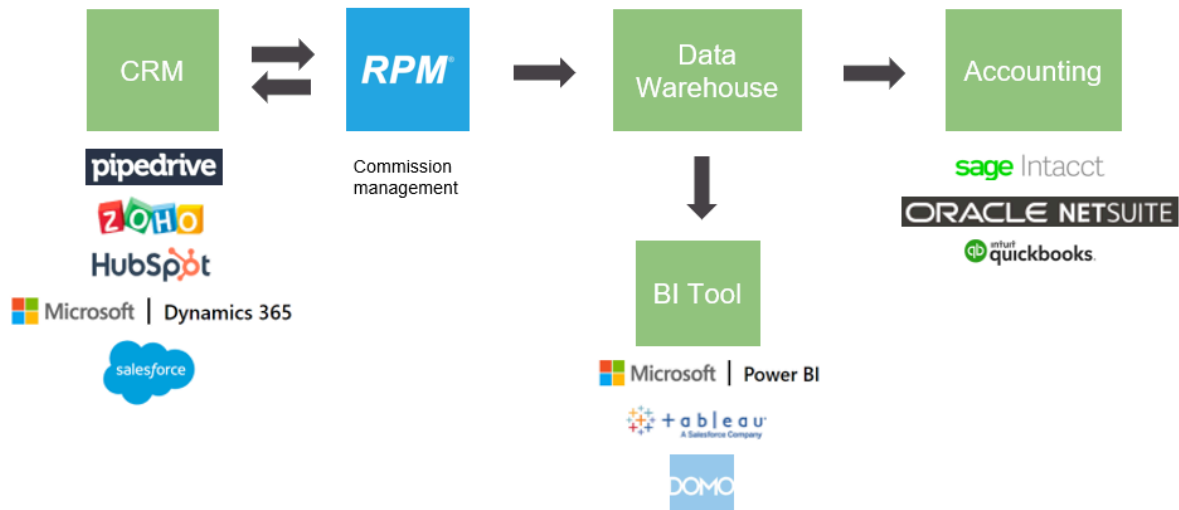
CRM

pipedrive

ZOHO

HubSpot

Microsoft | Dynamics 365

salesforce

RPM®

Commission management

Data Warehouse

BI Tool

Microsoft | Power BI

+ a b l e a u
A Salesforce Company

DOMO

Accounting

sage Intacct

ORACLE NETSUITE

intuit quickbooks.